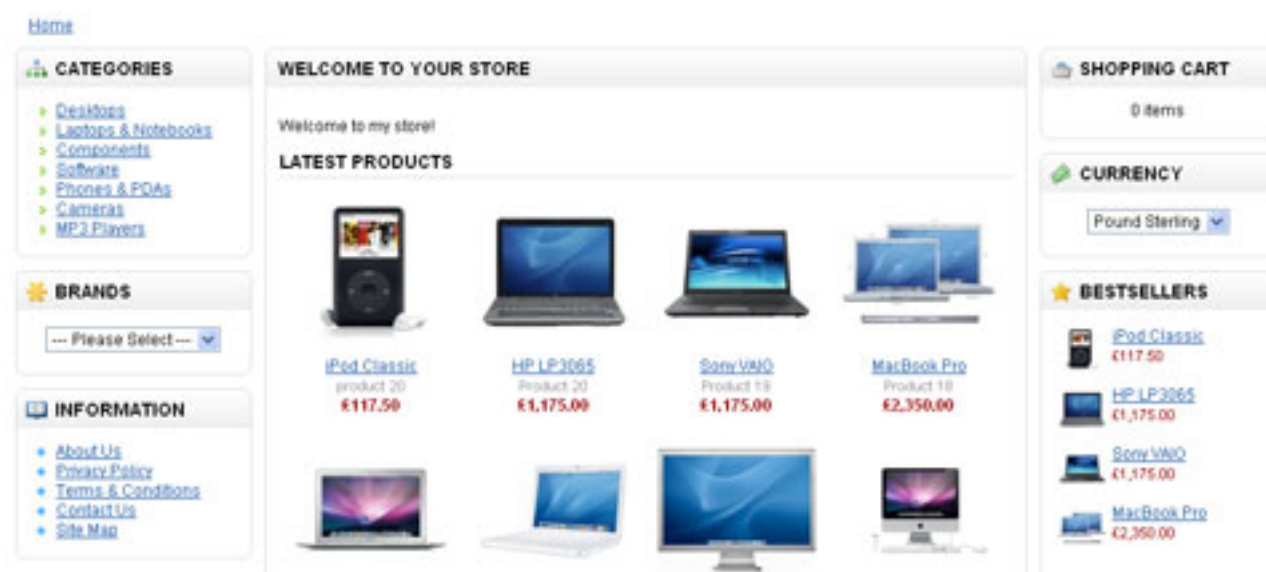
Home

CATEGORIES

- Desktops
- Laptops & Notebooks
- Components
- Software
- Phones & PDAs
- Cameras
- MP3 Players

BRANDS

--- Please Select ---

INFORMATION

- About Us
- Privacy Policy
- Terms & Conditions
- Contact Us
- Site Map

WELCOME TO YOUR STORE

Welcome to my store!

LATEST PRODUCTS

iPod Classic
product 20
€117.50

HP LP3065
Product 20
€1,175.00

Sony VAIO
Product 19
€1,175.00

MacBook Pro
Product 18
€2,350.00

SHOPPING CART

0 items

CURRENCY

Pound Sterling

BESTSELLERS

iPod Classic
€117.50

HP LP3065
€1,175.00

Sony VAIO
€1,175.00

MacBook Pro
€2,350.00